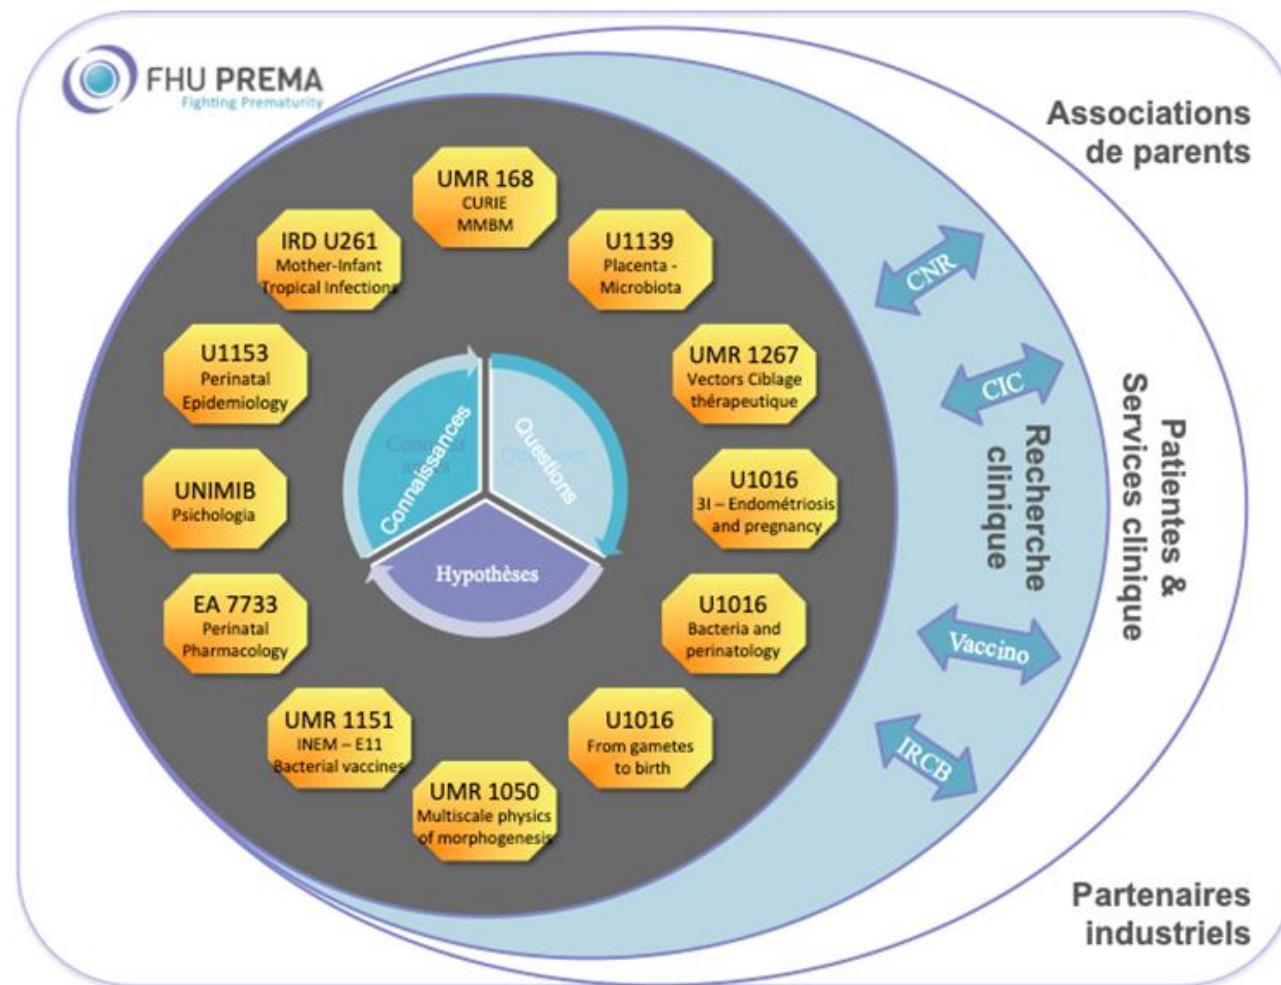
FHU PREMA
Fighting Prematurity

Associations de parents

UMR 168
CURIE
MMBM

U1139
Placenta - Microbiota

UMR 1267
Vectors Ciblage thérapeutique

U1016
3I – Endométriosis and pregnancy

U1016
Bacteria and perinatology

U1016
From gametes to birth

UMR 1050
Multiscale physics of morphogenesis

UMR 1151
INEM – E11
Bacterial vaccines

EA 7733
Perinatal Pharmacology

UNIMIB
Psichologia

U1153
Perinatal Epidemiology

IRD U261
Mother-Infant Tropical Infections

Connaissances

Questions

Hypothèses

CNR

CIC

Vaccino

IRCB

Recherche clinique

Patientes & Services clinique

Partenaires industriels